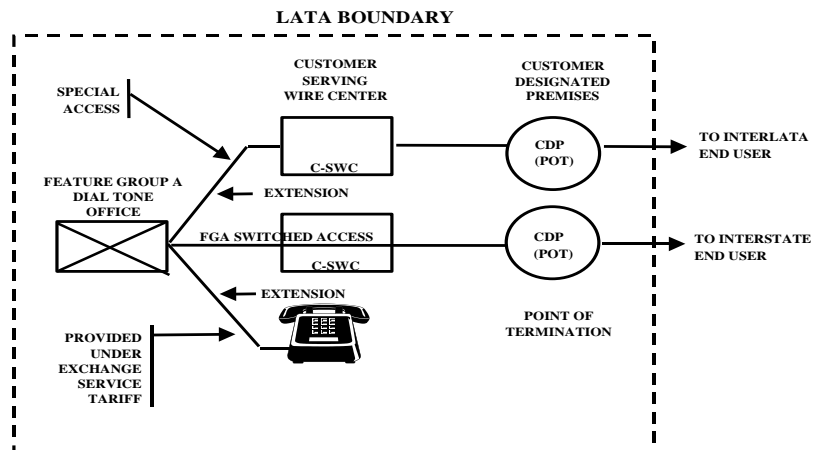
LATA BOUNDARY

SPECIAL ACCESS

CUSTOMER SERVING WIRE CENTER

CUSTOMER DESIGNATED PREMISES

C-SWC

CDP (POT)

TO INTERLATA END USER

FEATURE GROUP A DIAL TONE OFFICE

EXTENSION

FGA SWITCHED ACCESS

C-SWC

CDP (POT)

TO INTERSTATE END USER

EXTENSION

POINT OF TERMINATION

PROVIDED UNDER EXCHANGE SERVICE TARIFF